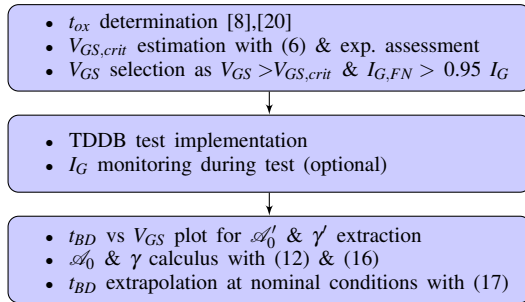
• $t_{ox}$ determination [8],[20]
• $V_{GS,crit}$ estimation with (6) & exp. assessment
• $V_{GS}$ selection as $V_{GS} > V_{GS,crit}$ & $I_{G,FN} > 0.95\ I_G$

• TDDB test implementation
• $I_G$ monitoring during test (optional)

• $t_{BD}$ vs $V_{GS}$ plot for $\mathscr{A}_0'$ & $\gamma'$ extraction
• $\mathscr{A}_0$ & $\gamma$ calculus with (12) & (16)
• $t_{BD}$ extrapolation at nominal conditions with (17)